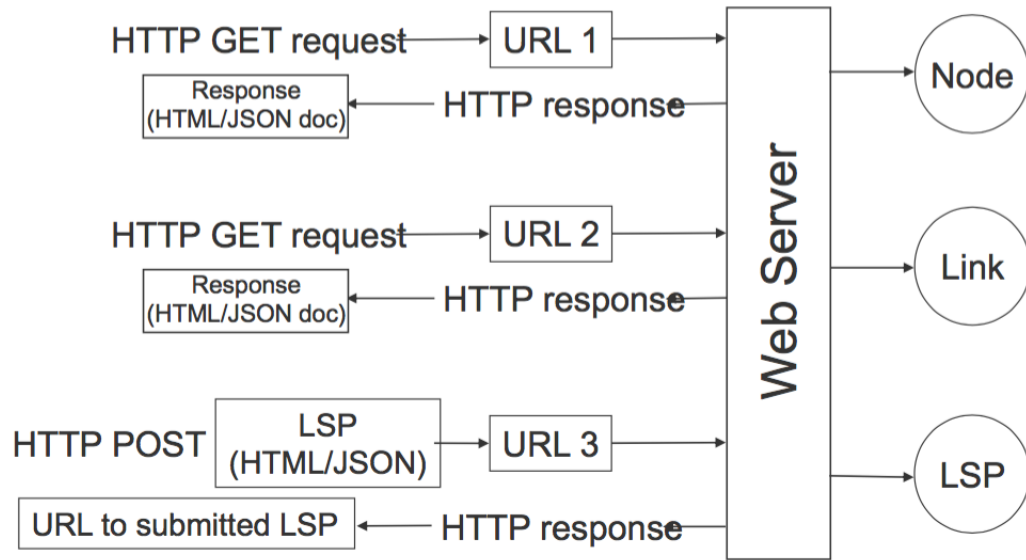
HTTP GET request
URL 1
Response (HTML/JSON doc)
HTTP response
HTTP GET request
URL 2
Response (HTML/JSON doc)
HTTP response
HTTP POST
LSP (HTML/JSON)
URL 3
URL to submitted LSP
HTTP response
Web Server
Node
Link
LSP